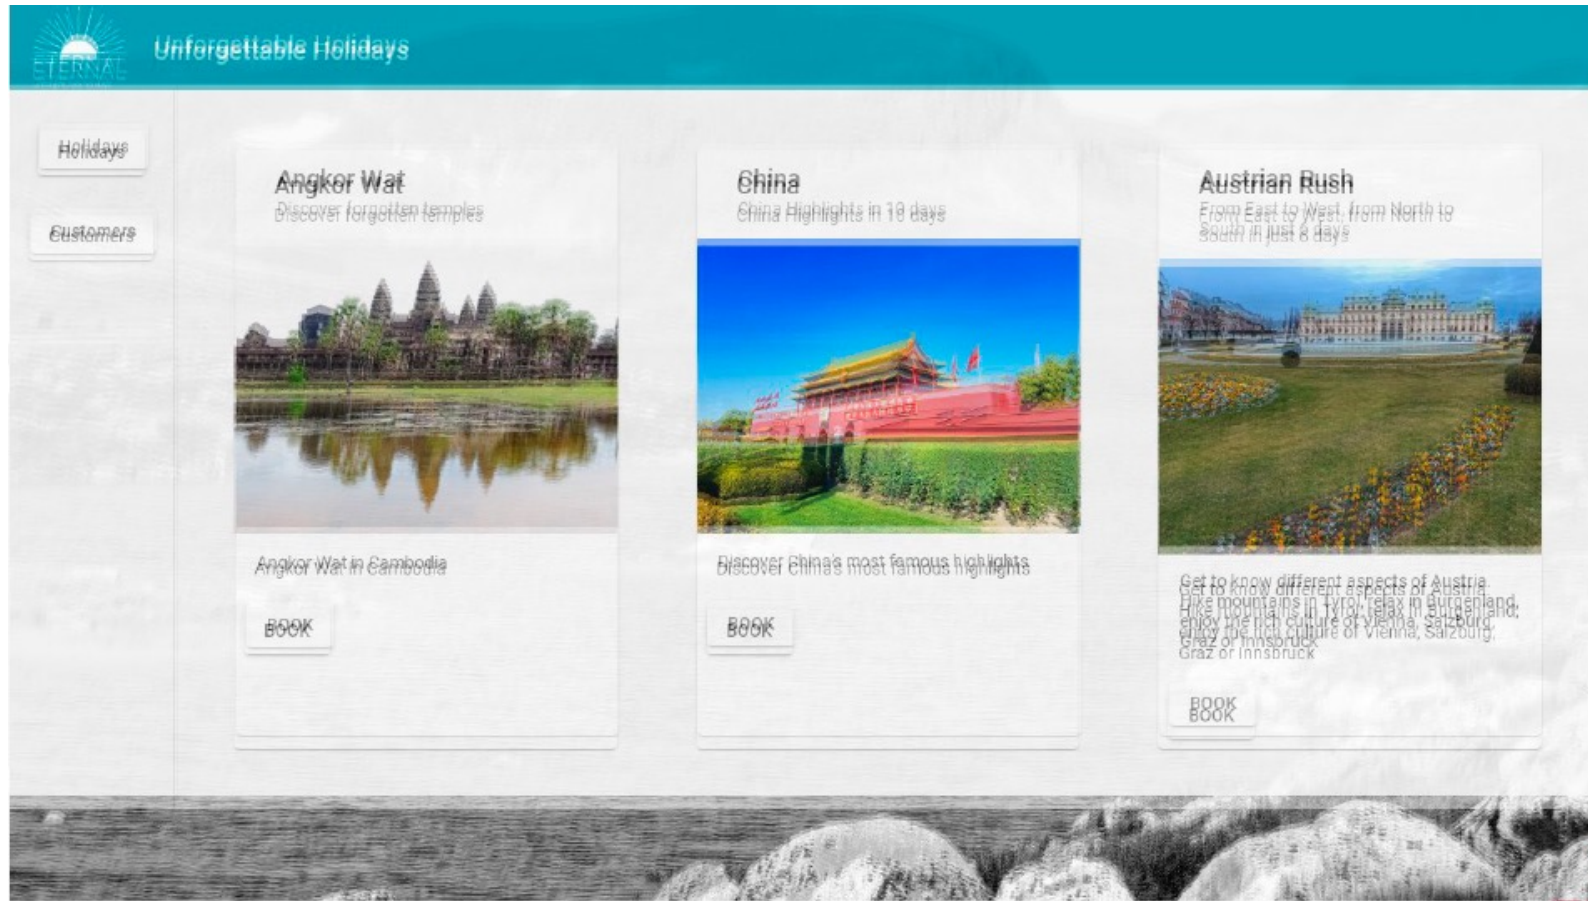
ETERNAL

Unforgettable Holidays

Holidays

Customers

Angkor Wat

Discover forgotten temples

Angkor Wat in Cambodia

BOOK

China

China Highlights in 10 days

Discover China's most famous highlights

BOOK

Austrian Rush

From East to West, from North to South in just 8 days

Get to know different aspects of Austria. Hike mountains in Tyrol, relax in Burgenland, enjoy the rich culture of Vienna, Salzburg, Graz or Innsbruck

BOOK